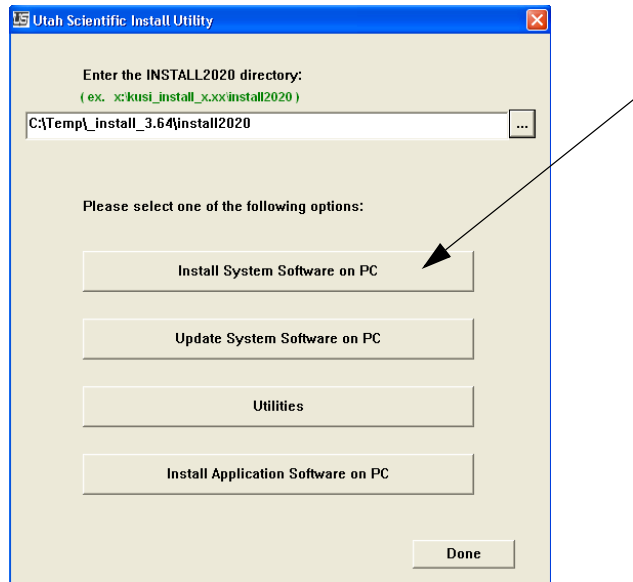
US Utah Scientific Install Utility

Enter the INSTALL2020 directory:
( ex. x:\usi_install_x.xx\install2020 )

C:\Temp\_install_3.64\install2020

...

Please select one of the following options:

Install System Software on PC

Update System Software on PC

Utilities

Install Application Software on PC

Done